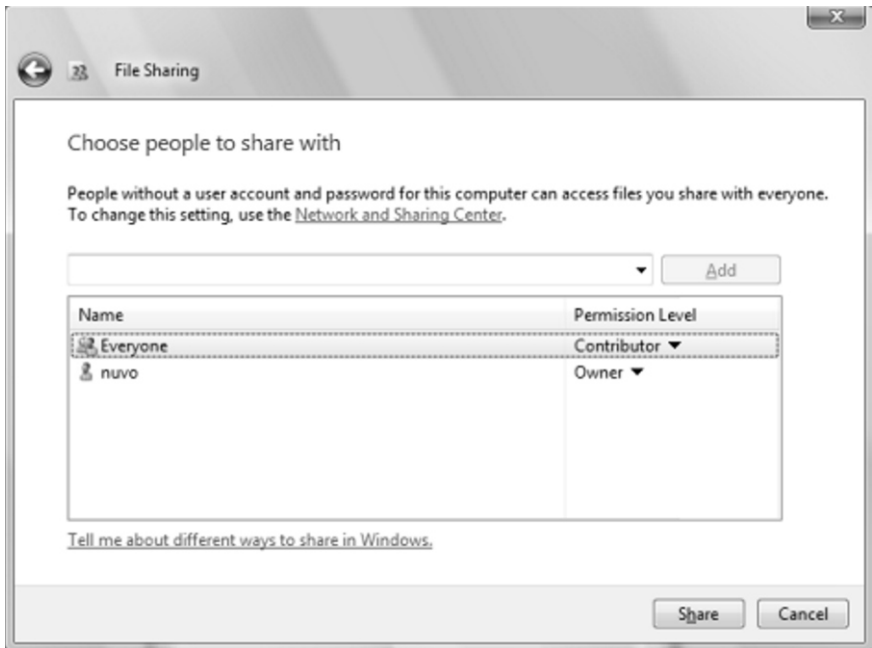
File Sharing

Choose people to share with

People without a user account and password for this computer can access files you share with everyone. To change this setting, use the Network and Sharing Center.

Add

| Name | Permission Level |
|---|---|
| Everyone | Contributor ▼ |
| nuvo | Owner ▼ |

Tell me about different ways to share in Windows.

Share Cancel